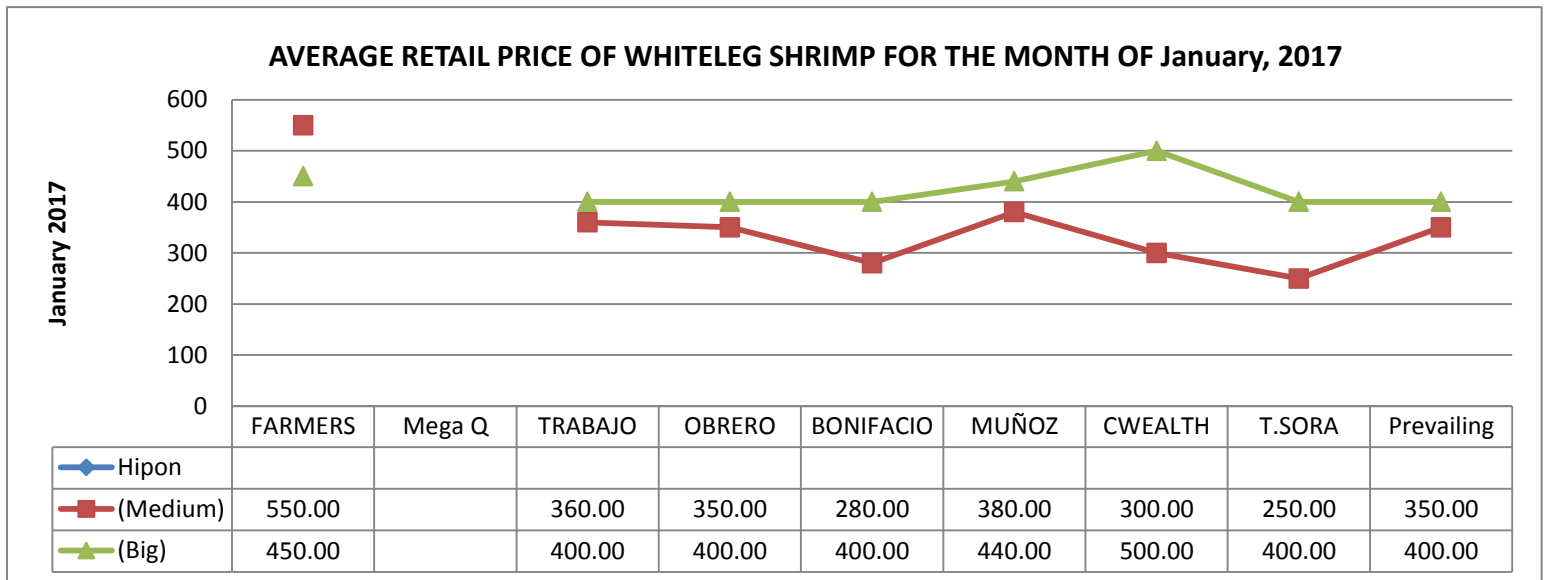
AVERAGE RETAIL PRICE OF WHITELEG SHRIMP FOR THE MONTH OF January, 2017

January 2017

600
500
400
300
200
100
0

| | FARMERS | Mega Q | TRABAJO | OBRERO | BONIFACIO | MUÑOZ | CWEALTH | T.SORA | Prevailing |
|---|---|---|---|---|---|---|---|---|---|
| Hipon | | | | | | | | | |
| (Medium) | 550.00 | | 360.00 | 350.00 | 280.00 | 380.00 | 300.00 | 250.00 | 350.00 |
| (Big) | 450.00 | | 400.00 | 400.00 | 400.00 | 440.00 | 500.00 | 400.00 | 400.00 |